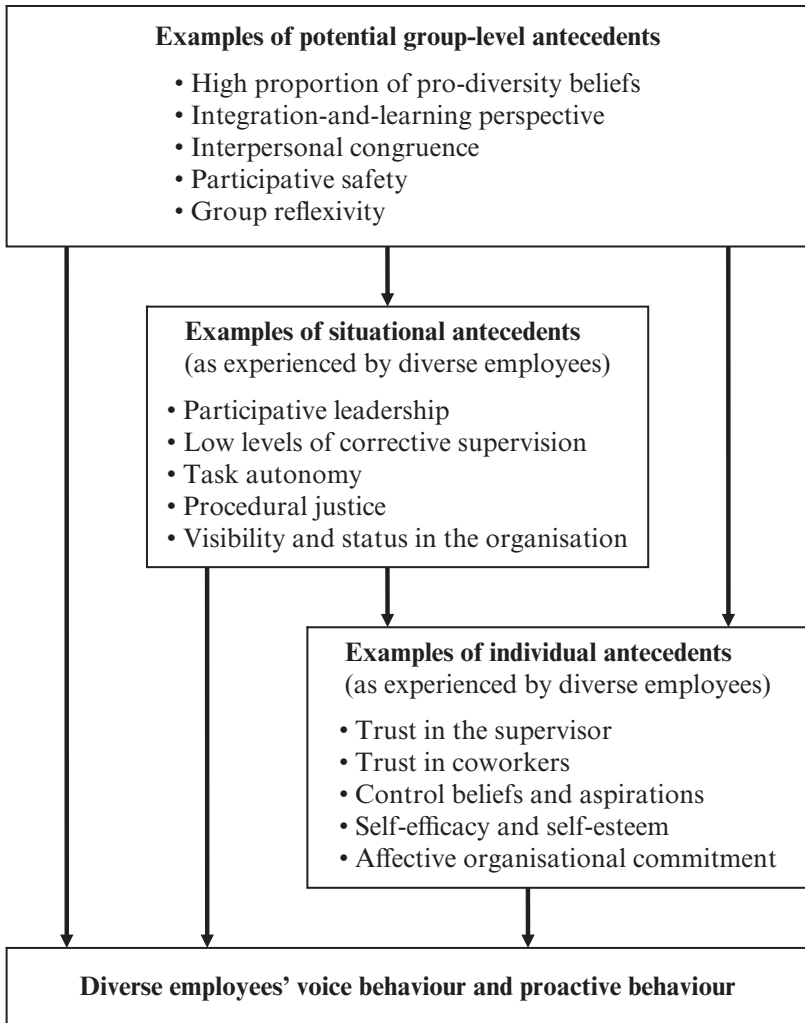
**Examples of potential group-level antecedents**

• High proportion of pro-diversity beliefs
• Integration-and-learning perspective
• Interpersonal congruence
• Participative safety
• Group reflexivity

**Examples of situational antecedents**
(as experienced by diverse employees)

• Participative leadership
• Low levels of corrective supervision
• Task autonomy
• Procedural justice
• Visibility and status in the organisation

**Examples of individual antecedents**
(as experienced by diverse employees)

• Trust in the supervisor
• Trust in coworkers
• Control beliefs and aspirations
• Self-efficacy and self-esteem
• Affective organisational commitment

**Diverse employees' voice behaviour and proactive behaviour**